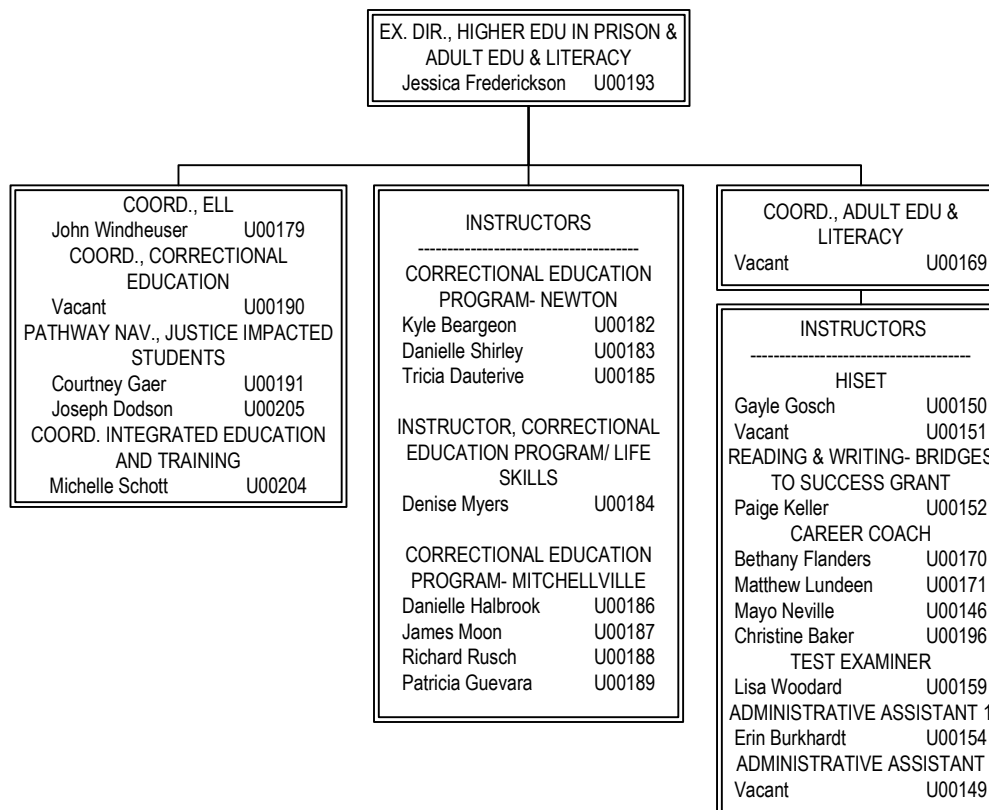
EX. DIR., HIGHER EDU IN PRISON & ADULT EDU & LITERACY
Jessica Frederickson U00193

COORD., ELL
John Windheuser U00179
COORD., CORRECTIONAL EDUCATION
Vacant U00190
PATHWAY NAV., JUSTICE IMPACTED STUDENTS
Courtney Gaer U00191
Joseph Dodson U00205
COORD. INTEGRATED EDUCATION AND TRAINING
Michelle Schott U00204

INSTRUCTORS
-------------------------------------
CORRECTIONAL EDUCATION PROGRAM- NEWTON
Kyle Beargeon U00182
Danielle Shirley U00183
Tricia Dauterive U00185

INSTRUCTOR, CORRECTIONAL EDUCATION PROGRAM/ LIFE SKILLS
Denise Myers U00184

CORRECTIONAL EDUCATION PROGRAM- MITCHELLVILLE
Danielle Halbrook U00186
James Moon U00187
Richard Rusch U00188
Patricia Guevara U00189

COORD., ADULT EDU & LITERACY
Vacant U00169

INSTRUCTORS
-------------------------------------
HISET
Gayle Gosch U00150
Vacant U00151
READING & WRITING- BRIDGES TO SUCCESS GRANT
Paige Keller U00152
CAREER COACH
Bethany Flanders U00170
Matthew Lundeen U00171
Mayo Neville U00146
Christine Baker U00196
TEST EXAMINER
Lisa Woodard U00159
ADMINISTRATIVE ASSISTANT 1
Erin Burkhardt U00154
ADMINISTRATIVE ASSISTANT
Vacant U00149